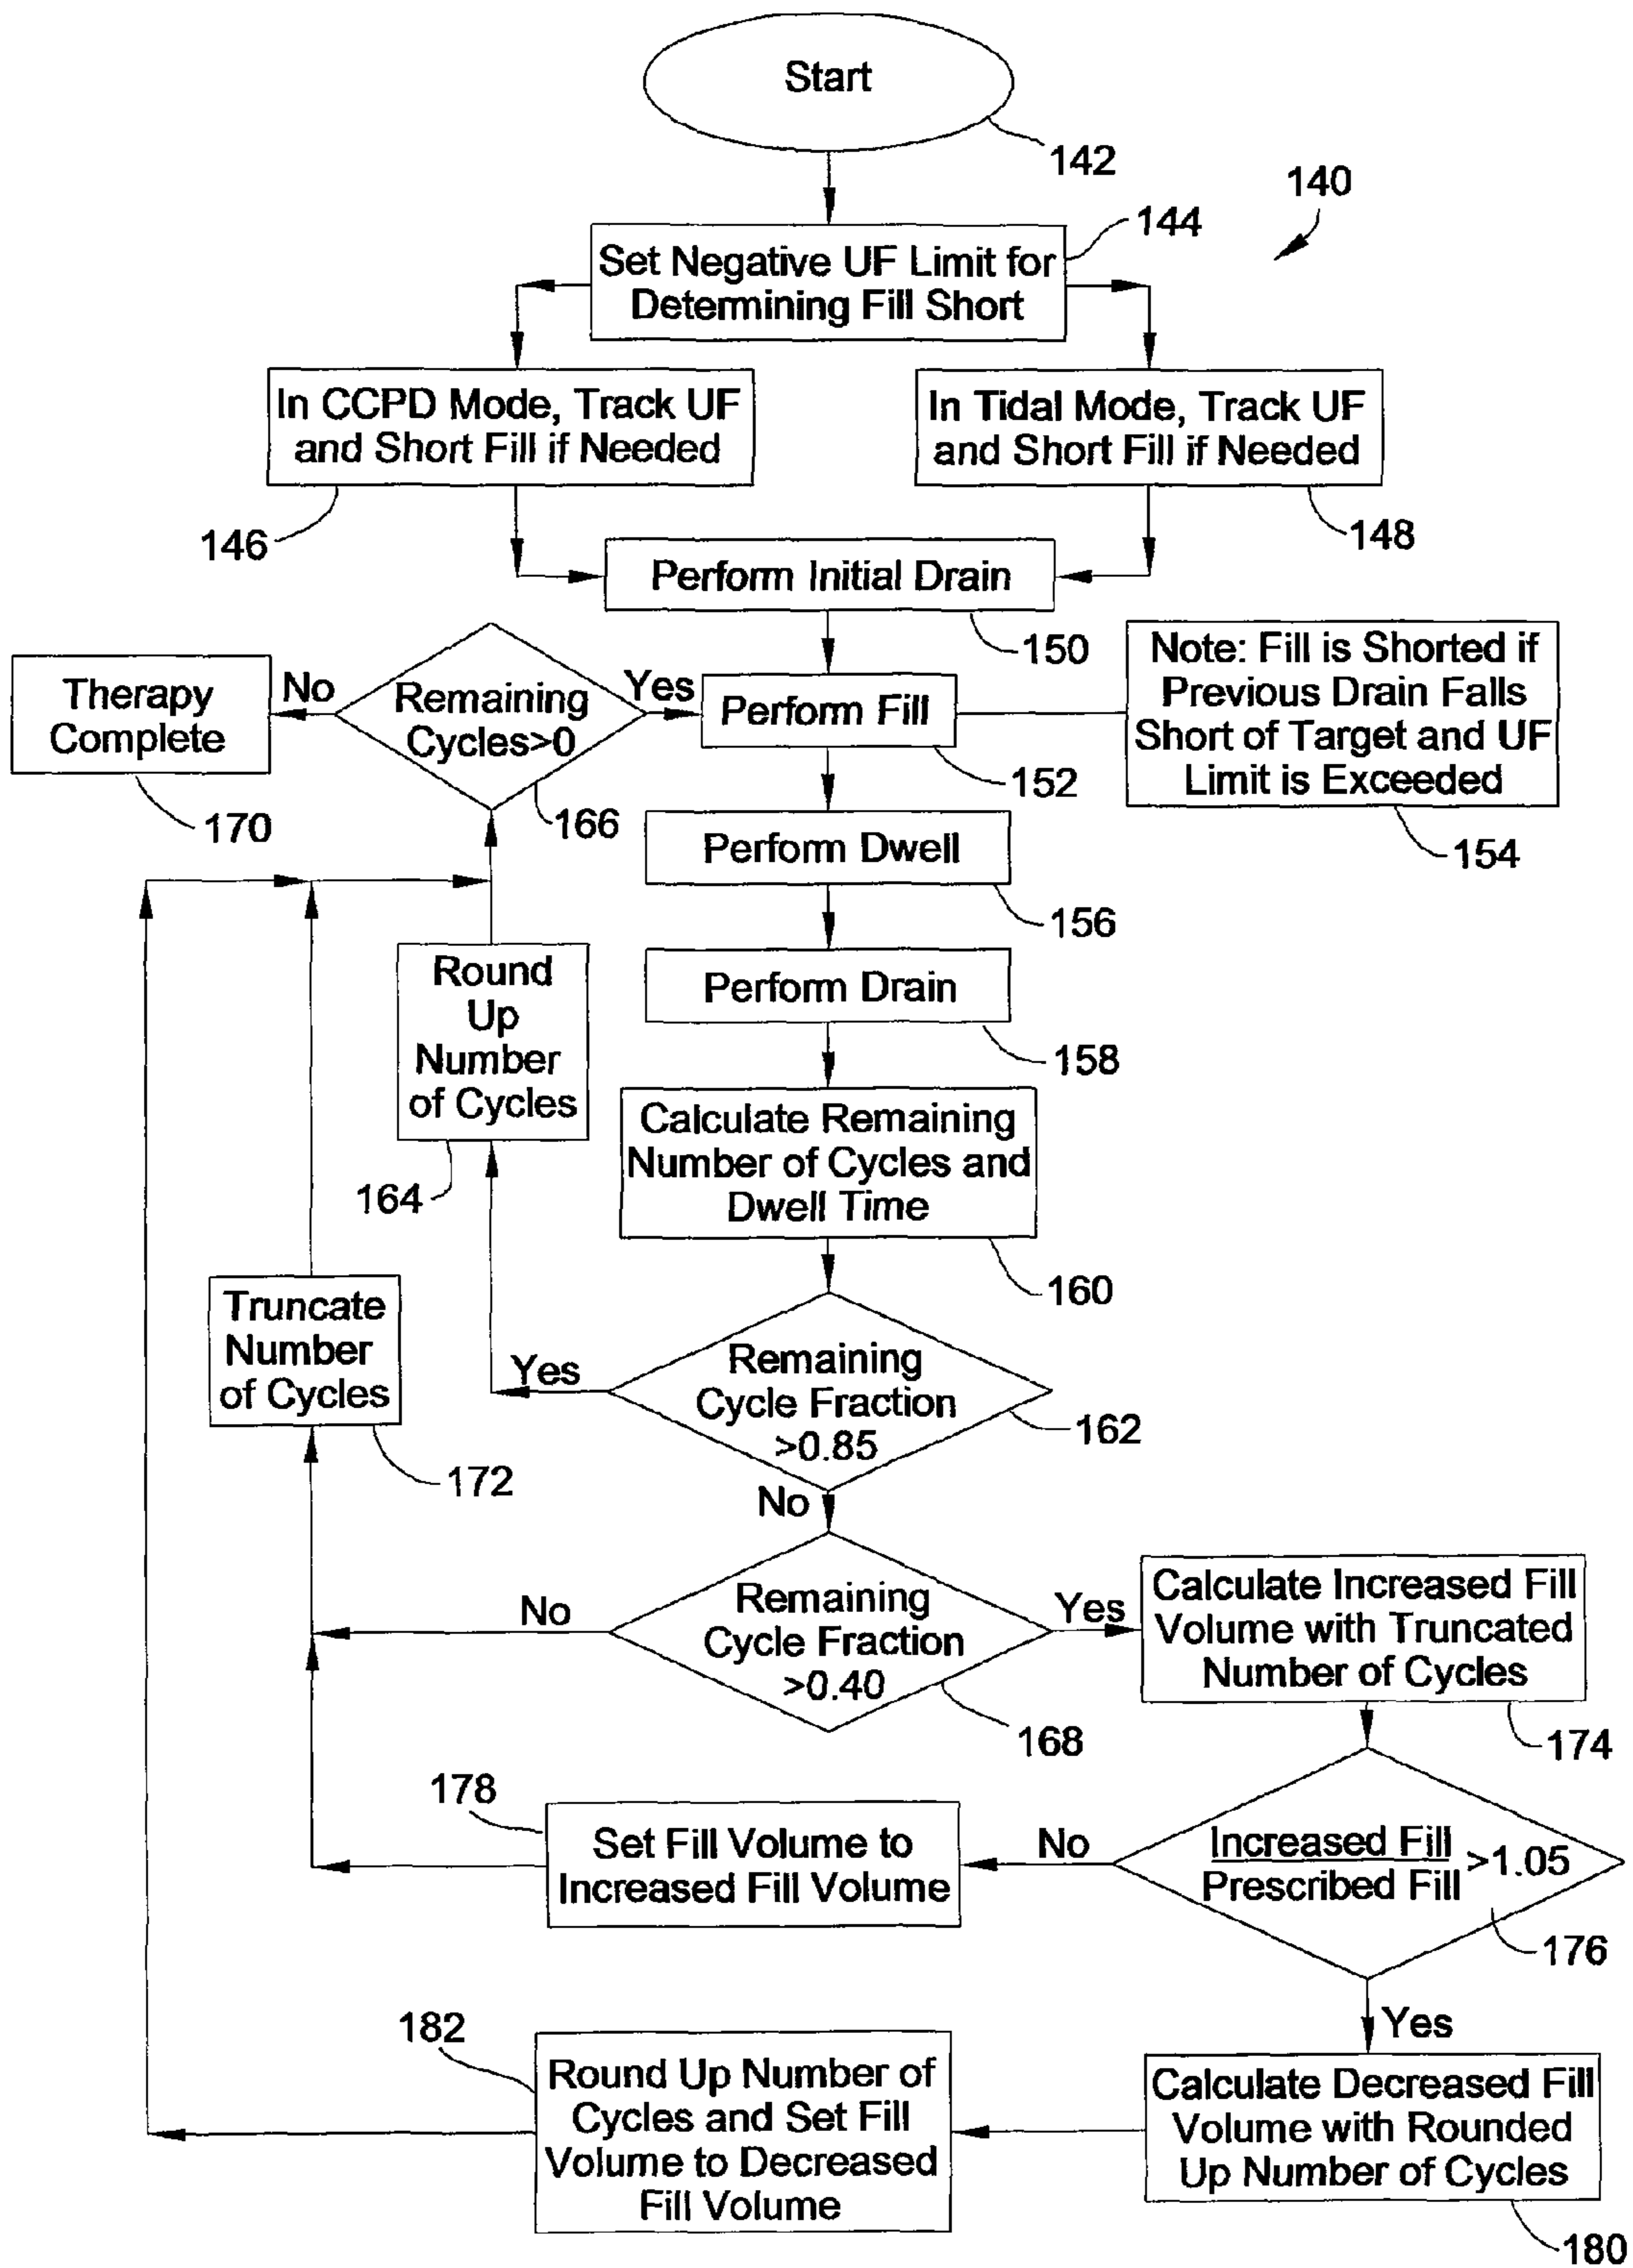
Start
142
140
Set Negative UF Limit for Determining Fill Short
144
In CCPD Mode, Track UF and Short Fill if Needed
In Tidal Mode, Track UF and Short Fill if Needed
146
148
Perform Initial Drain
150
Therapy Complete
No
Remaining Cycles>0
Yes
Perform Fill
Note: Fill is Shorted if Previous Drain Falls Short of Target and UF Limit is Exceeded
170
166
152
154
Perform Dwell
156
Round Up Number of Cycles
Perform Drain
158
Calculate Remaining Number of Cycles and Dwell Time
164
160
Truncate Number of Cycles
Yes
Remaining Cycle Fraction >0.85
162
172
No
No
Remaining Cycle Fraction >0.40
Yes
Calculate Increased Fill Volume with Truncated Number of Cycles
168
174
178
Set Fill Volume to Increased Fill Volume
No
$\frac{\text{Increased Fill}}{\text{Prescribed Fill}} > 1.05$
176
Yes
182
Round Up Number of Cycles and Set Fill Volume to Decreased Fill Volume
Calculate Decreased Fill Volume with Rounded Up Number of Cycles
180